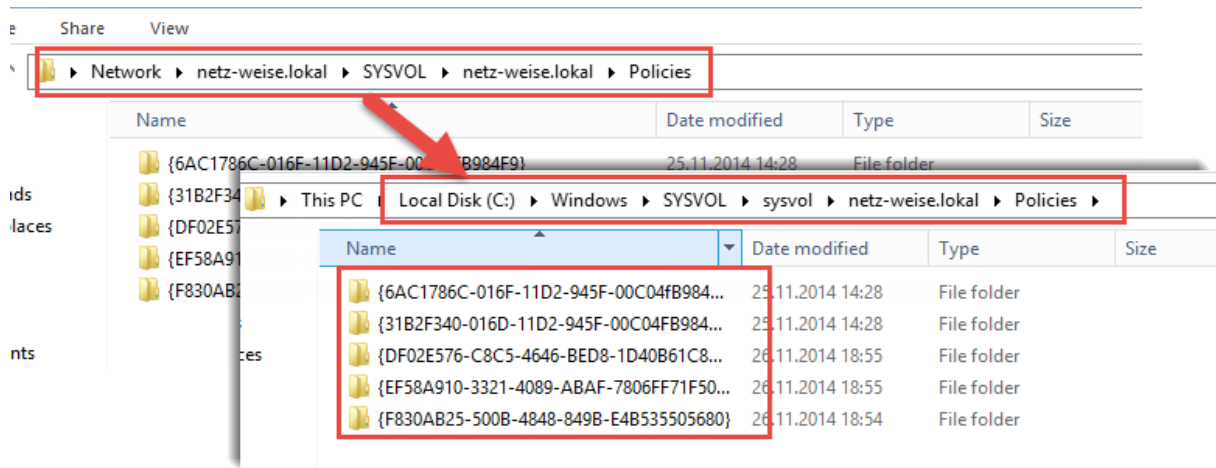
e Share View

Network ▸ netz-weise.lokal ▸ SYSVOL ▸ netz-weise.lokal ▸ Policies

Name | Date modified | Type | Size

{6AC1786C-016F-11D2-945F-00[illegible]FB984F9} 25.11.2014 14:28 File folder
{31B2F34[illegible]
{DF02E57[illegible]
{EF58A91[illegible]
{F830AB2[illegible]

ds
laces
nts
ces

This PC ▸ Local Disk (C:) ▸ Windows ▸ SYSVOL ▸ sysvol ▸ netz-weise.lokal ▸ Policies ▸

| Name | Date modified | Type | Size |
|---|---|---|---|
| {6AC1786C-016F-11D2-945F-00C04fB984... | 25.11.2014 14:28 | File folder | |
| {31B2F340-016D-11D2-945F-00C04FB984... | 25.11.2014 14:28 | File folder | |
| {DF02E576-C8C5-4646-BED8-1D40B61C8... | 26.11.2014 18:55 | File folder | |
| {EF58A910-3321-4089-ABAF-7806FF71F50... | 26.11.2014 18:55 | File folder | |
| {F830AB25-500B-4848-849B-E4B535505680} | 26.11.2014 18:54 | File folder | |